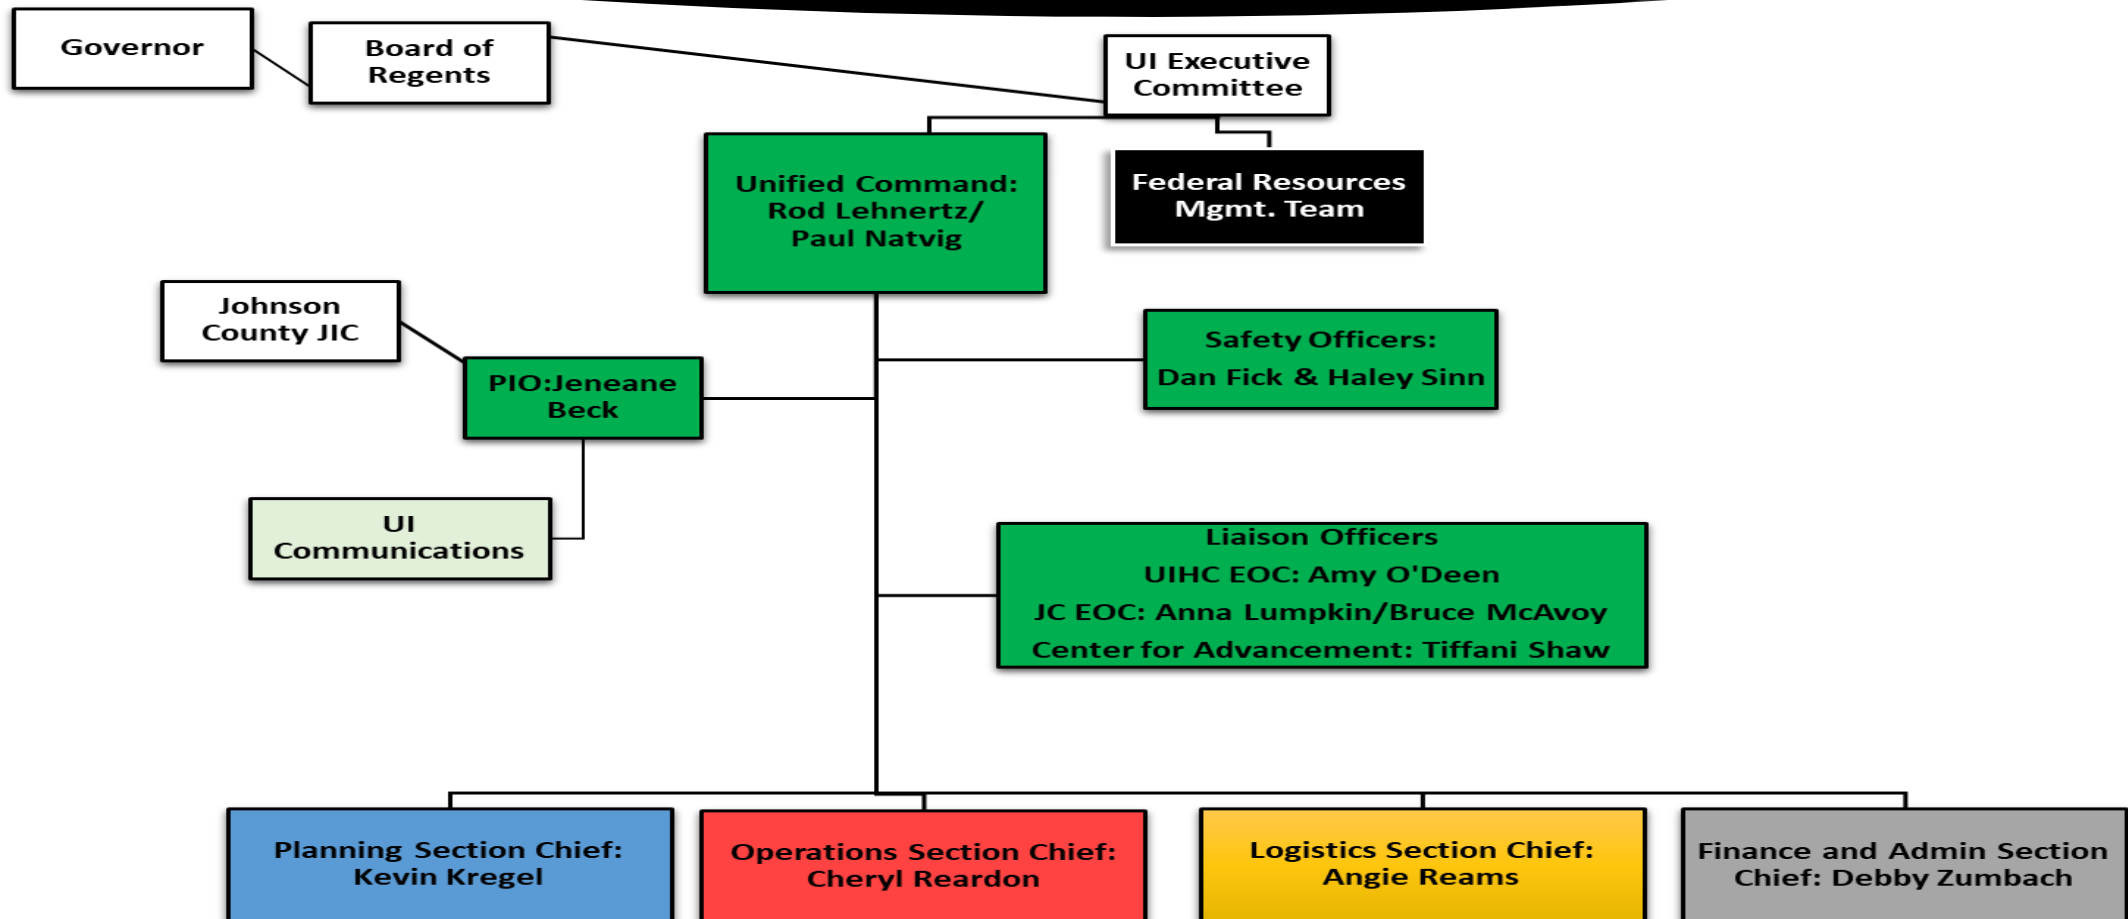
Governor

Board of Regents

UI Executive Committee

Unified Command: Rod Lehnertz/ Paul Natvig

Federal Resources Mgmt. Team

Johnson County JIC

PIO:Jeneane Beck

Safety Officers:
Dan Fick & Haley Sinn

UI Communications

Liaison Officers
UIHC EOC: Amy O'Deen
JC EOC: Anna Lumpkin/Bruce McAvoy
Center for Advancement: Tiffani Shaw

Planning Section Chief: Kevin Kregel

Operations Section Chief: Cheryl Reardon

Logistics Section Chief: Angie Reams

Finance and Admin Section Chief: Debby Zumbach